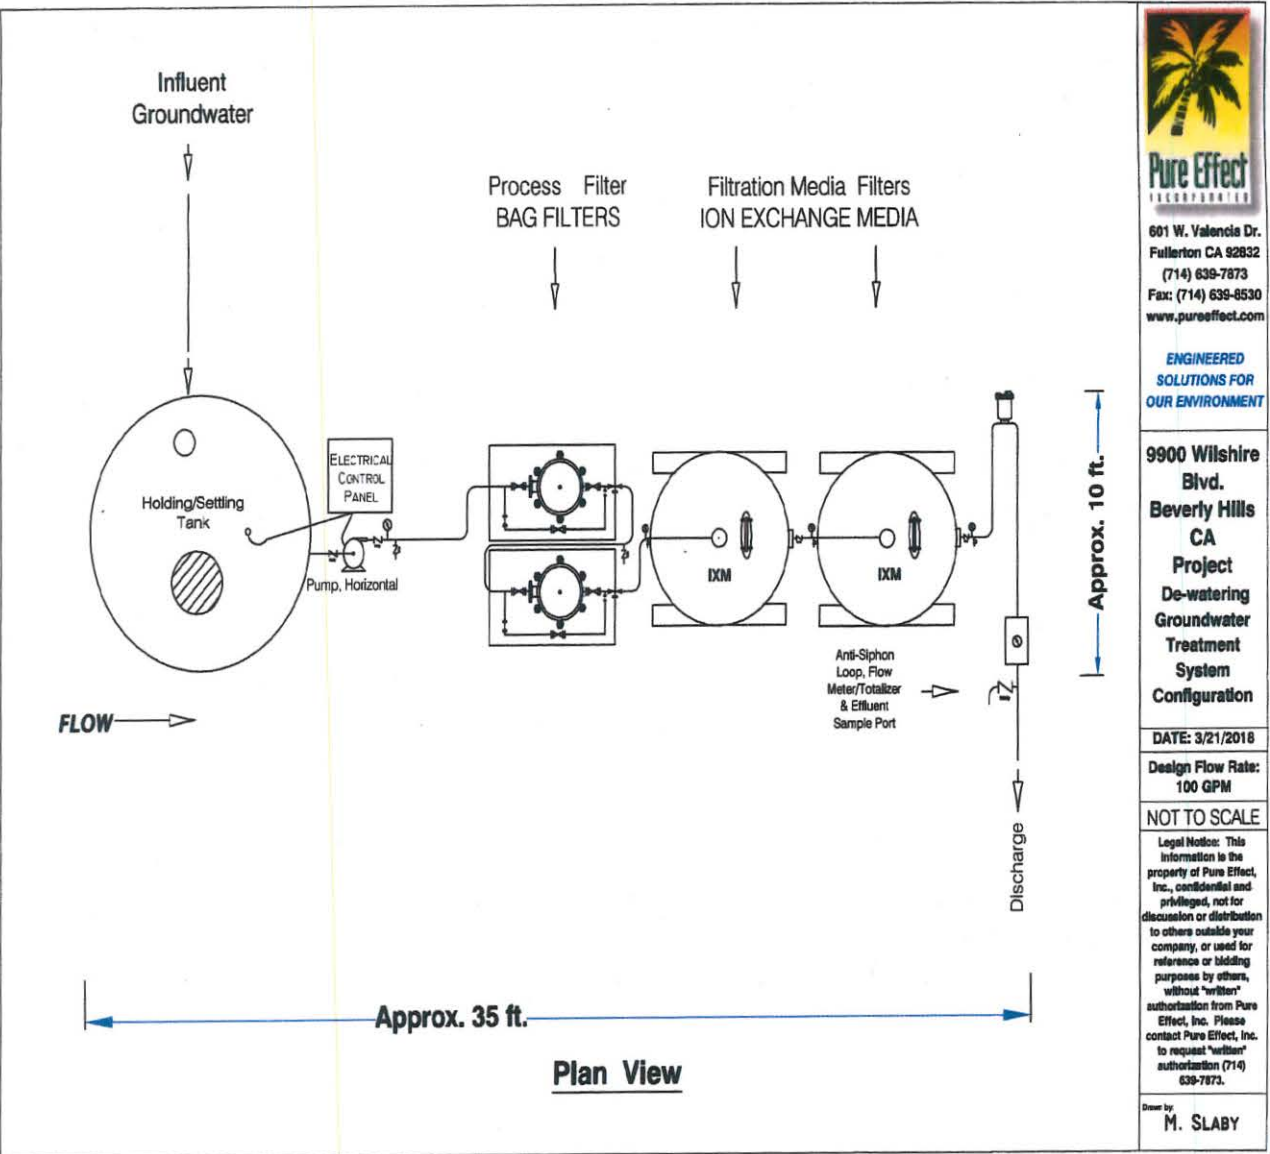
Influent
Groundwater

Process Filter
BAG FILTERS

Filtration Media Filters
ION EXCHANGE MEDIA

Holding/Settling
Tank

ELECTRICAL
CONTROL
PANEL

Pump, Horizontal

IXM

IXM

Anti-Siphon Loop, Flow Meter/Totalizer & Effluent Sample Port

Approx. 10 ft.

FLOW

Discharge

Approx. 35 ft.

Plan View

Pure Effect
INCORPORATED
601 W. Valencia Dr.
Fullerton CA 92832
(714) 639-7873
Fax: (714) 639-8530
www.pureeffect.com

ENGINEERED SOLUTIONS FOR OUR ENVIRONMENT

9900 Wilshire Blvd.
Beverly Hills
CA
Project
De-watering
Groundwater
Treatment
System
Configuration

DATE: 3/21/2018

Design Flow Rate:
100 GPM

NOT TO SCALE

Legal Notice: This information is the property of Pure Effect, Inc., confidential and privileged, not for discussion or distribution to others outside your company, or used for reference or bidding purposes by others, without "written" authorization from Pure Effect, Inc. Please contact Pure Effect, Inc. to request "written" authorization (714) 639-7873.

Drawn by
M. SLABY